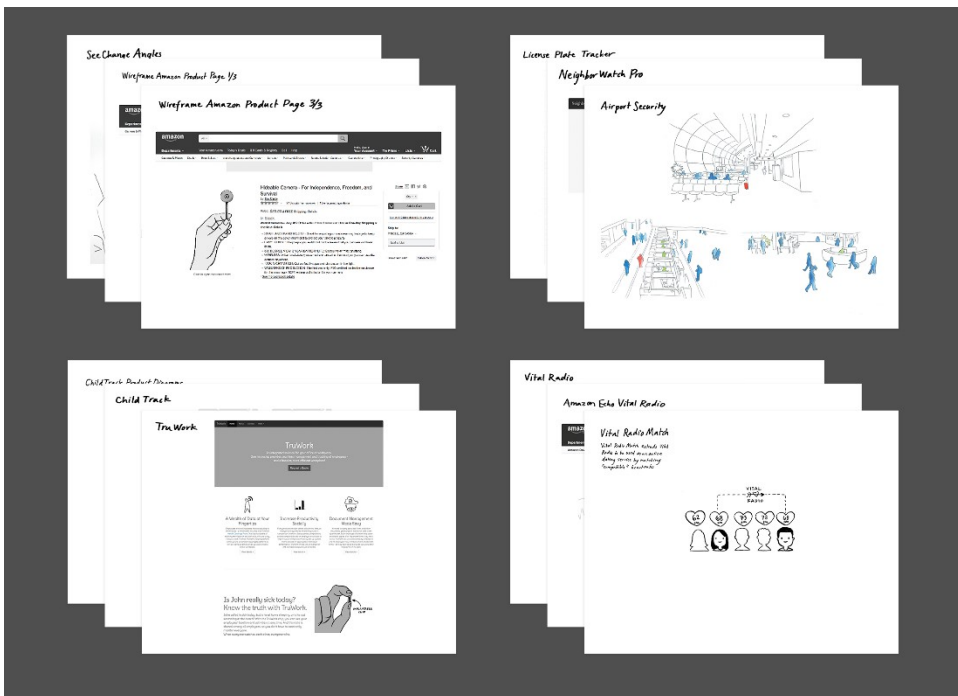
See Change Angles

Wireframe Amazon Product Page 1/3

Wireframe Amazon Product Page 3/3

amazon

Hideable Camera - For Independence, Freedom, and Survival

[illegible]

License Plate Tracker

Neighbor Watch Pro

Airport Security

ChildTrack Product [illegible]

Child Track

TruWork

TruWork

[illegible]

Is John really sick today? Know the truth with TruWork.

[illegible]

Vital Radio

Amazon Echo Vital Radio

Vital Radio Match

Vital Radio Match extends Vital Radio to a social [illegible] dating service by matching "compatible" heartbeats

VITAL RADIO